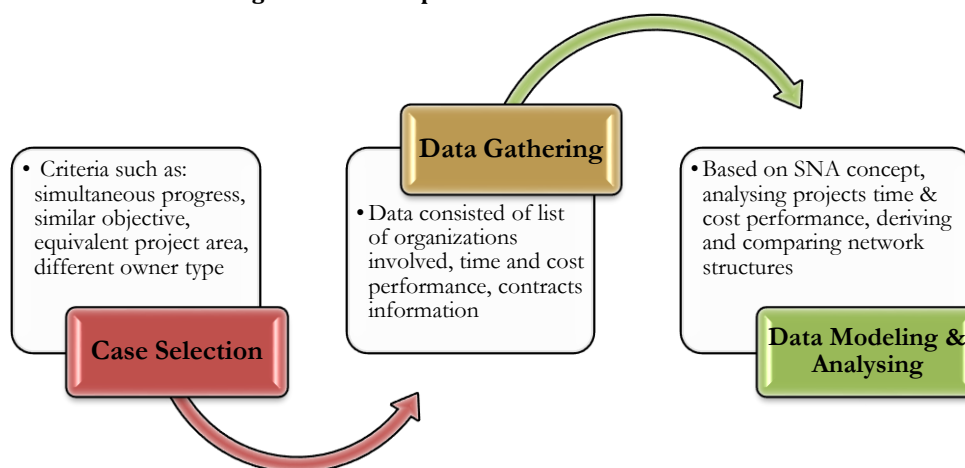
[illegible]

• Criteria such as: simultaneous progress, similar objective, equivalent project area, different owner type

Case Selection

Data Gathering

• Data consisted of list of organizations involved, time and cost performance, contracts information

• Based on SNA concept, analysing projects time & cost performance, deriving and comparing network structures

Data Modeling & Analysing